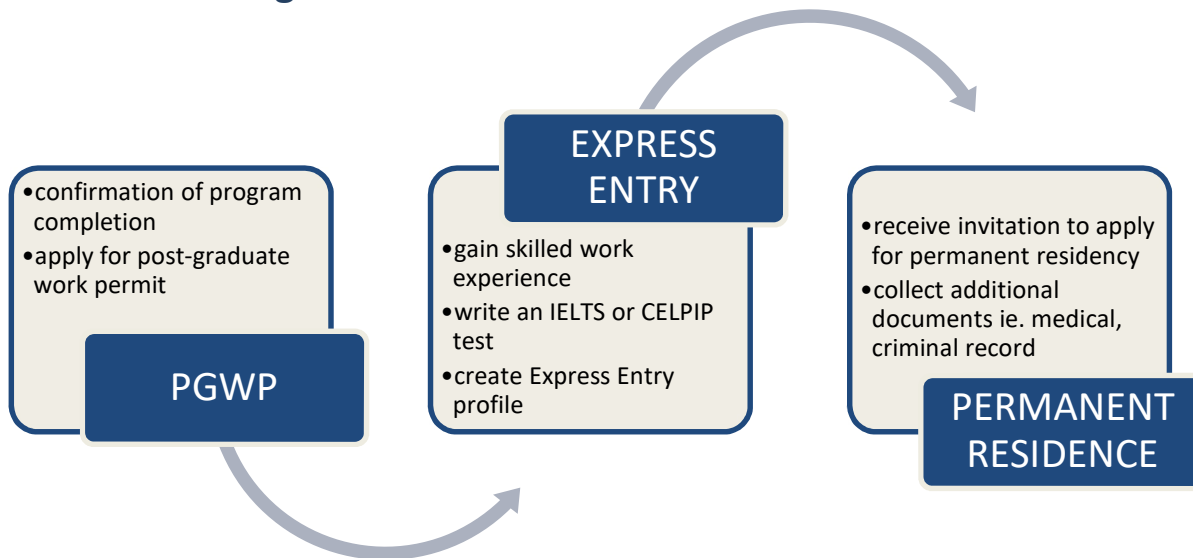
•confirmation of program completion
•apply for post-graduate work permit

PGWP

EXPRESS ENTRY

•gain skilled work experience
•write an IELTS or CELPIP test
•create Express Entry profile

•receive invitation to apply for permanent residency
•collect additional documents ie. medical, criminal record

PERMANENT RESIDENCE